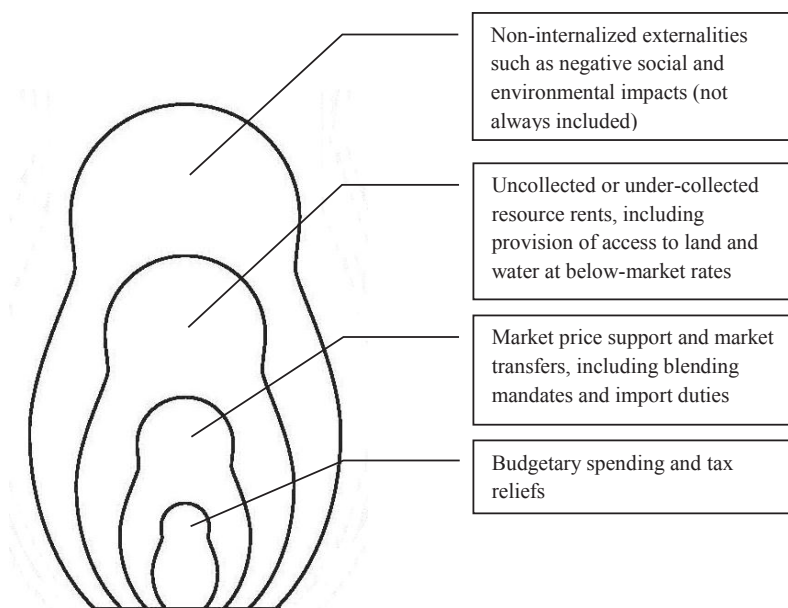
Non-internalized externalities such as negative social and environmental impacts (not always included)

Uncollected or under-collected resource rents, including provision of access to land and water at below-market rates

Market price support and market transfers, including blending mandates and import duties

Budgetary spending and tax reliefs